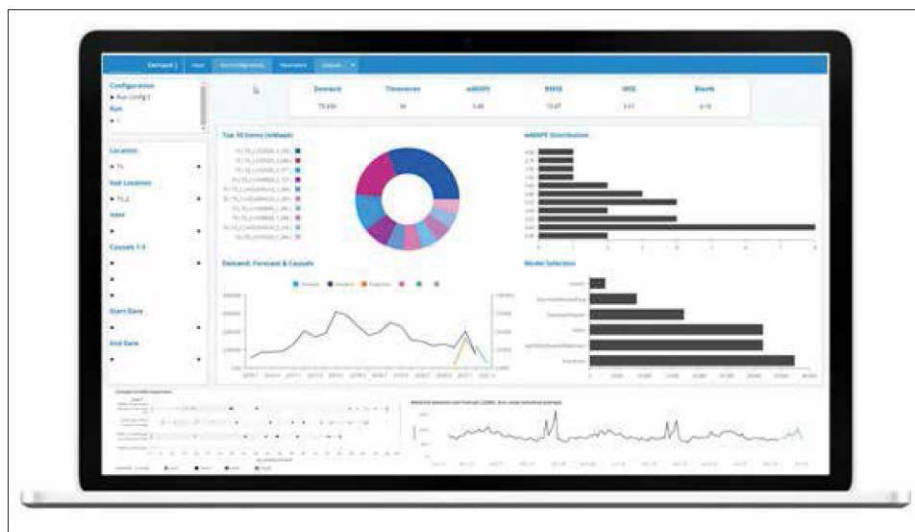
Demand | Input Run Configuration Parameters Outputs

Configuration
Run
Location
Sub Location
Item
Causals 1-3
Start Date
End Date

Demand Timeseries wMAPE RMSE MSE Bias%

Top 10 Items (wMape)

wMAPE Distribution

Demand, Forecast & Causals

Model Selection